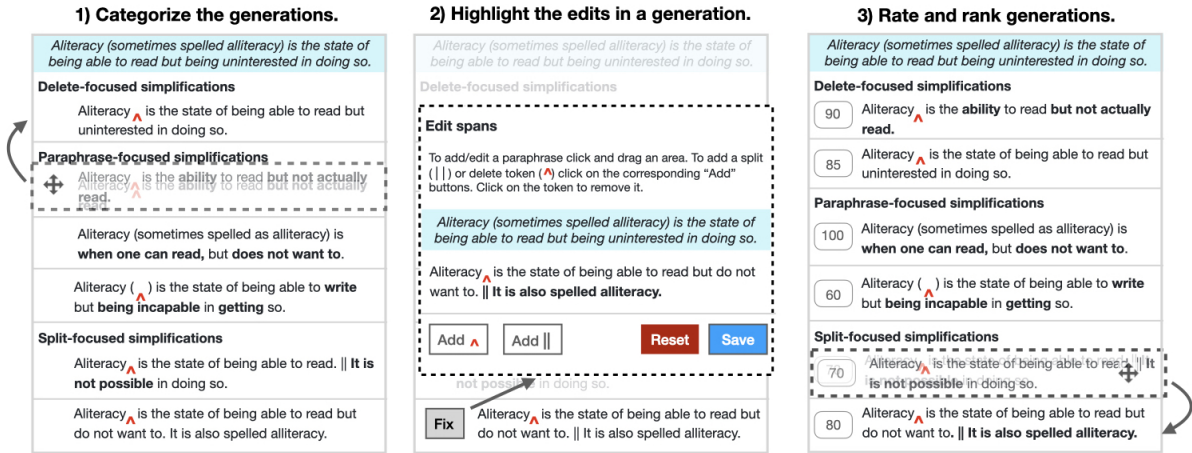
1) Categorize the generations.

Aliteracy (sometimes spelled alliteracy) is the state of being able to read but being uninterested in doing so.

Delete-focused simplifications

Aliteracy ^ is the state of being able to read but uninterested in doing so.

Paraphrase-focused simplifications

Aliteracy ^ is the ability to read but not actually read.

Aliteracy (sometimes spelled as alliteracy) is when one can read, but does not want to.

Aliteracy ( ^ ) is the state of being able to write but being incapable in getting so.

Split-focused simplifications

Aliteracy ^ is the state of being able to read. || It is not possible in doing so.

Aliteracy ^ is the state of being able to read but do not want to. It is also spelled alliteracy.

2) Highlight the edits in a generation.

Aliteracy (sometimes spelled alliteracy) is the state of being able to read but being uninterested in doing so.

Delete-focused simplifications

Edit spans

To add/edit a paraphrase click and drag an area. To add a split ( || ) or delete token ( ^ ) click on the corresponding "Add" buttons. Click on the token to remove it.

Aliteracy (sometimes spelled alliteracy) is the state of being able to read but being uninterested in doing so.

Aliteracy ^ is the state of being able to read but do not want to. || It is also spelled alliteracy.

Add ^ Add || Reset Save

not possible in doing so.

Fix Aliteracy ^ is the state of being able to read but do not want to. || It is also spelled alliteracy.

3) Rate and rank generations.

Aliteracy (sometimes spelled alliteracy) is the state of being able to read but being uninterested in doing so.

Delete-focused simplifications

90 Aliteracy ^ is the ability to read but not actually read.

85 Aliteracy ^ is the state of being able to read but uninterested in doing so.

Paraphrase-focused simplifications

100 Aliteracy (sometimes spelled as alliteracy) is when one can read, but does not want to.

60 Aliteracy ( ^ ) is the state of being able to write but being incapable in getting so.

Split-focused simplifications

70 Aliteracy ^ is the state of being able to read. || It is not possible in doing so.

80 Aliteracy ^ is the state of being able to read but do not want to. || It is also spelled alliteracy.